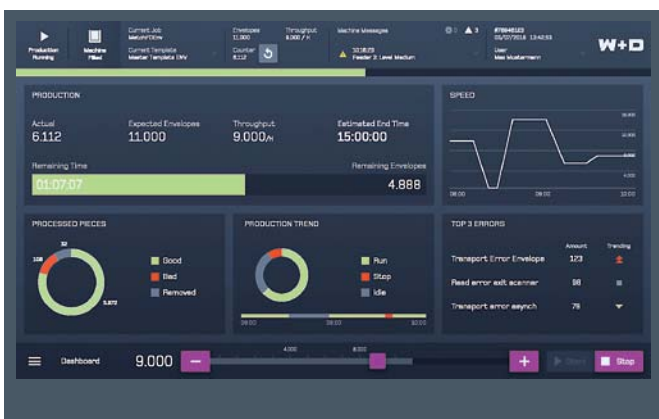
Production Running

Machine Filled

Current Job
Match/FOOW

Current Template
Master Template DIV

Envelopes
11.000

Throughput
9.000 / h

Counter
6.112

Machine Messages

321823
Feeder 2: Level Medium

0 3

87684123
05/07/2018 13:42:51

User
Max Mustermann

W+D

PRODUCTION

Actual
6.112

Expected Envelopes
11.000

Throughput
9.000/h

Estimated End Time
15:00:00

Remaining Time

Remaining Envelopes

01:07:07

4.888

SPEED

16.000
12.000
8.000
4.000

08:00
09:00
10:00

PROCESSED PIECES

32
108
5.972

Good
Bad
Removed

PRODUCTION TREND

Run
Stop
Idle

08:00
09:00
10:00

TOP 3 ERRORS

Amount
Trending

Transport Error Envelope
123

Read error exit scanner
98

Transport error asynch
79

Dashboard

9.000

4.000
8.000

Start

Stop